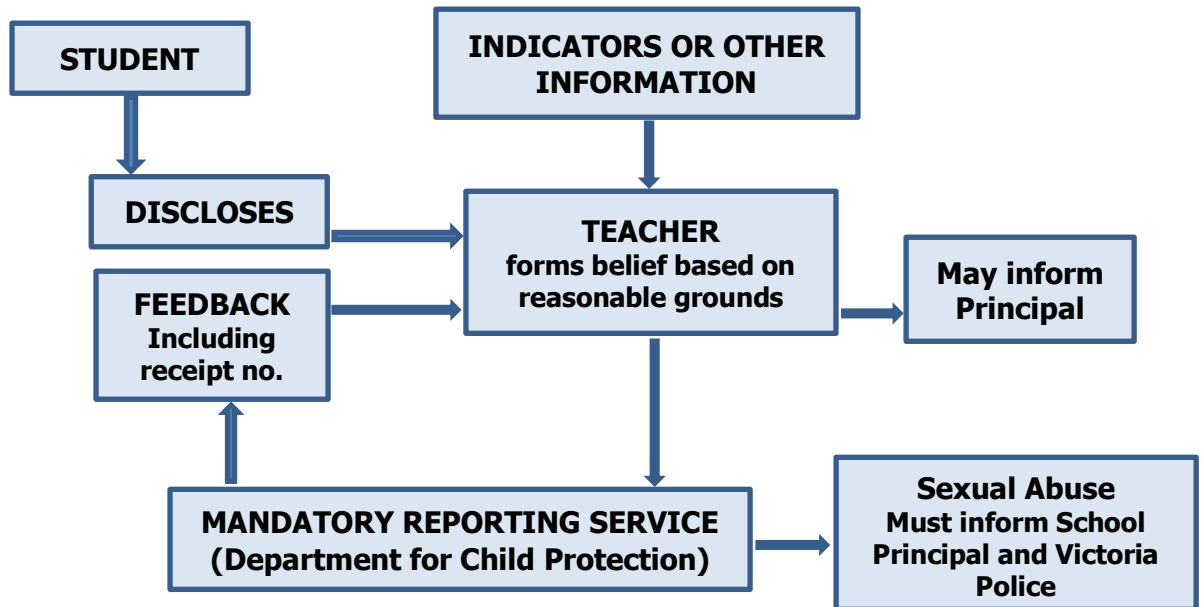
STUDENT

INDICATORS OR OTHER INFORMATION

DISCLOSES

TEACHER
forms belief based on reasonable grounds

FEEDBACK
Including receipt no.

May inform Principal

MANDATORY REPORTING SERVICE
(Department for Child Protection)

Sexual Abuse
Must inform School Principal and Victoria Police